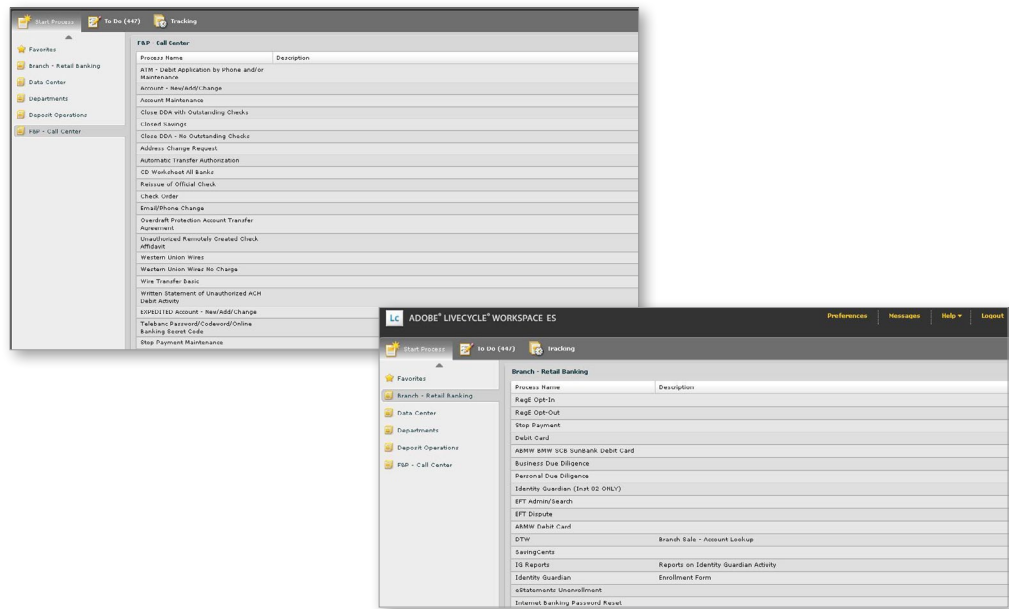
Start Process To Do (447) Tracking

Favorites
Branch - Retail Banking
Data Center
Departments
Deposit Operations
F&P - Call Center

F&P - Call Center

| Process Name | Description |
|---|---|
| ATM - Debit Application by Phone and/or Maintenance | |
| Account - New/Add/Change | |
| Account Maintenance | |
| Close DDA with Outstanding Checks | |
| Closed Savings | |
| Close DDA - No Outstanding Checks | |
| Address Change Request | |
| Automatic Transfer Authorization | |
| CD Worksheet All Banks | |
| Reissue of Official Check | |
| Check Order | |
| Email/Phone Change | |
| Overdraft Protection Account Transfer Agreement | |
| Unauthorized Remotely Created Check Affidavit | |
| Western Union Wires | |
| Western Union Wires No Charge | |
| Wire Transfer Basic | |
| Written Statement of Unauthorized ACH Debit Activity | |
| EXPEDITED Account - New/Add/Change | |
| Telebanc Password/Codeword/Online Banking Secret Code | |
| Stop Payment Maintenance | |

LC ADOBE® LIVECYCLE® WORKSPACE ES

Preferences Messages Help ▾ Logout

Start Process To Do (447) Tracking

Favorites
Branch - Retail Banking
Data Center
Departments
Deposit Operations
F&P - Call Center

Branch - Retail Banking

| Process Name | Description |
|---|---|
| RegE Opt-In | |
| RegE Opt-Out | |
| Stop Payment | |
| Debit Card | |
| ABMW BMW SCB SunBank Debit Card | |
| Business Due Diligence | |
| Personal Due Diligence | |
| Identity Guardian (Inst 02 ONLY) | |
| EFT Admin/Search | |
| EFT Dispute | |
| ABMW Debit Card | |
| DTW | Branch Sale - Account Lookup |
| SavingCents | |
| IG Reports | Reports on Identity Guardian Activity |
| Identity Guardian | Enrollment Form |
| eStatements Unenrollment | |
| Internet Banking Password Reset | |